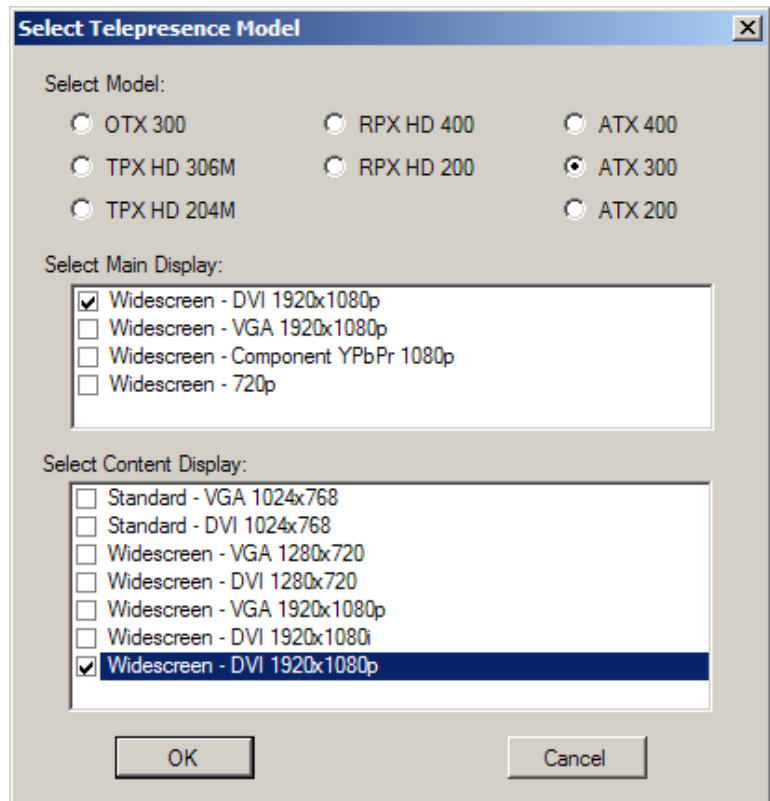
Select Telepresence Model

Select Model:

OTX 300
RPX HD 400
ATX 400
TPX HD 306M
RPX HD 200
ATX 300
TPX HD 204M
ATX 200

Select Main Display:

Widescreen - DVI 1920x1080p
Widescreen - VGA 1920x1080p
Widescreen - Component YPbPr 1080p
Widescreen - 720p

Select Content Display:

Standard - VGA 1024x768
Standard - DVI 1024x768
Widescreen - VGA 1280x720
Widescreen - DVI 1280x720
Widescreen - VGA 1920x1080p
Widescreen - DVI 1920x1080i
Widescreen - DVI 1920x1080p

OK
Cancel